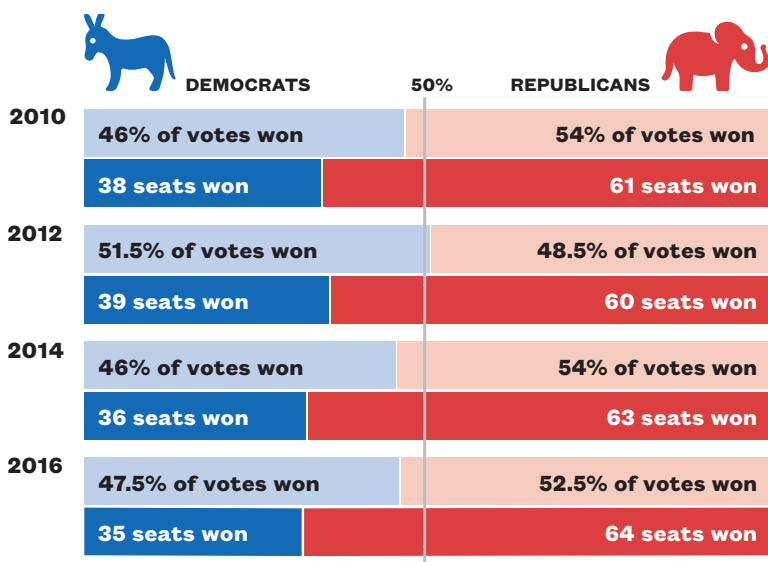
DEMOCRATS 50% REPUBLICANS

2010

46% of votes won | 54% of votes won

38 seats won | 61 seats won

2012

51.5% of votes won | 48.5% of votes won

39 seats won | 60 seats won

2014

46% of votes won | 54% of votes won

36 seats won | 63 seats won

2016

47.5% of votes won | 52.5% of votes won

35 seats won | 64 seats won